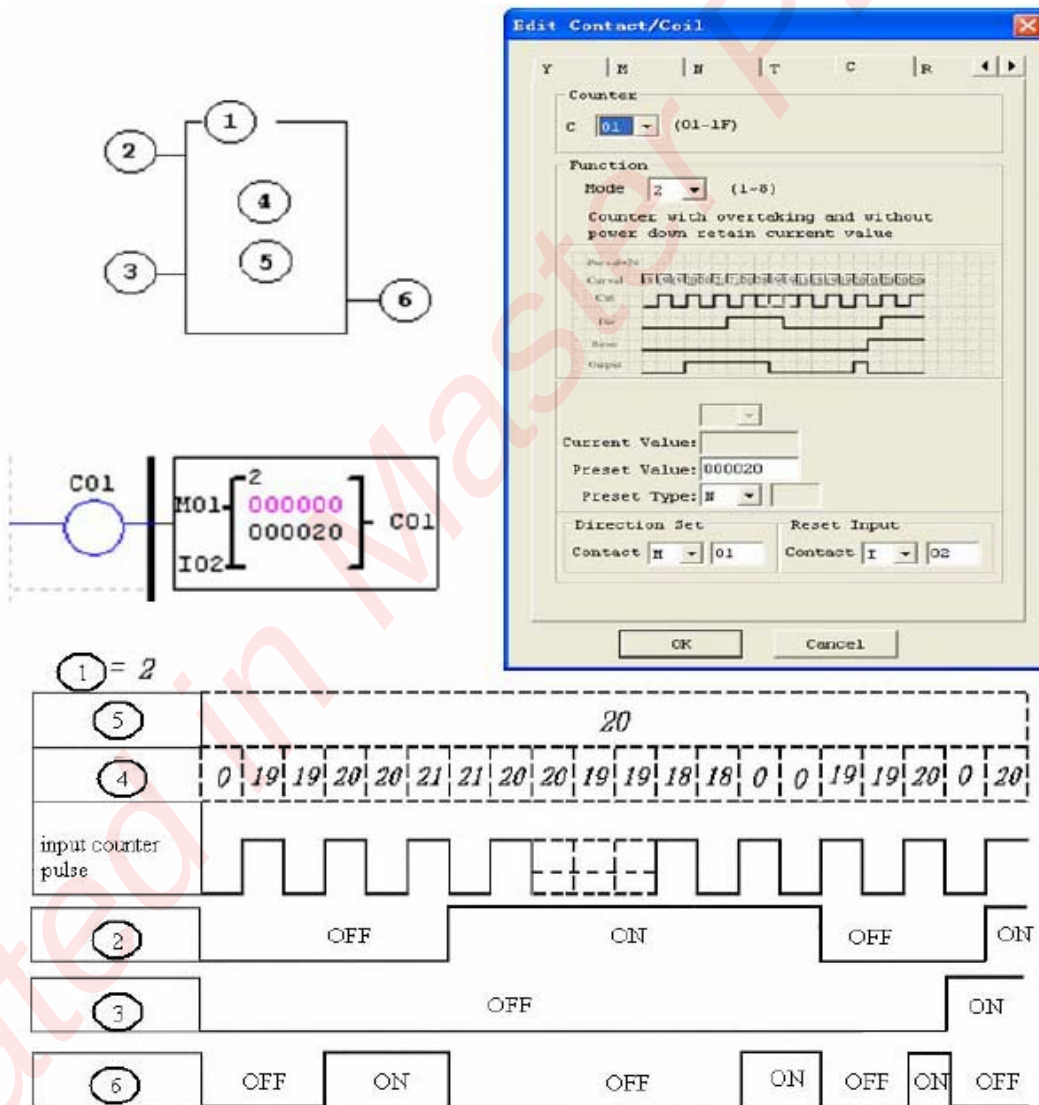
1
2
4
5
3
6

Edit Contact/Coil

Y | M | N | T | C | R

Counter
C 01 (01-1F)

Function
Mode 2 (1-8)
Counter with overteking and without power down retain current value

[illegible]
Currval
Cnt
Dir
Reset
Output

Current Value:
Preset Value: 000020
Preset Type: N

Direction Set
Contact M 01

Reset Input
Contact I 02

OK Cancel

C01
M01 2 000000 000020 C01
I02

1 = 2

| 5 | 20 |
|---|---|
| 4 | 0 19 19 20 20 21 21 20 20 19 19 18 18 0 0 19 19 20 0 20 |
| input counter pulse | |
| 2 | OFF ON OFF ON |
| 3 | OFF ON |
| 6 | OFF ON OFF ON OFF ON OFF |